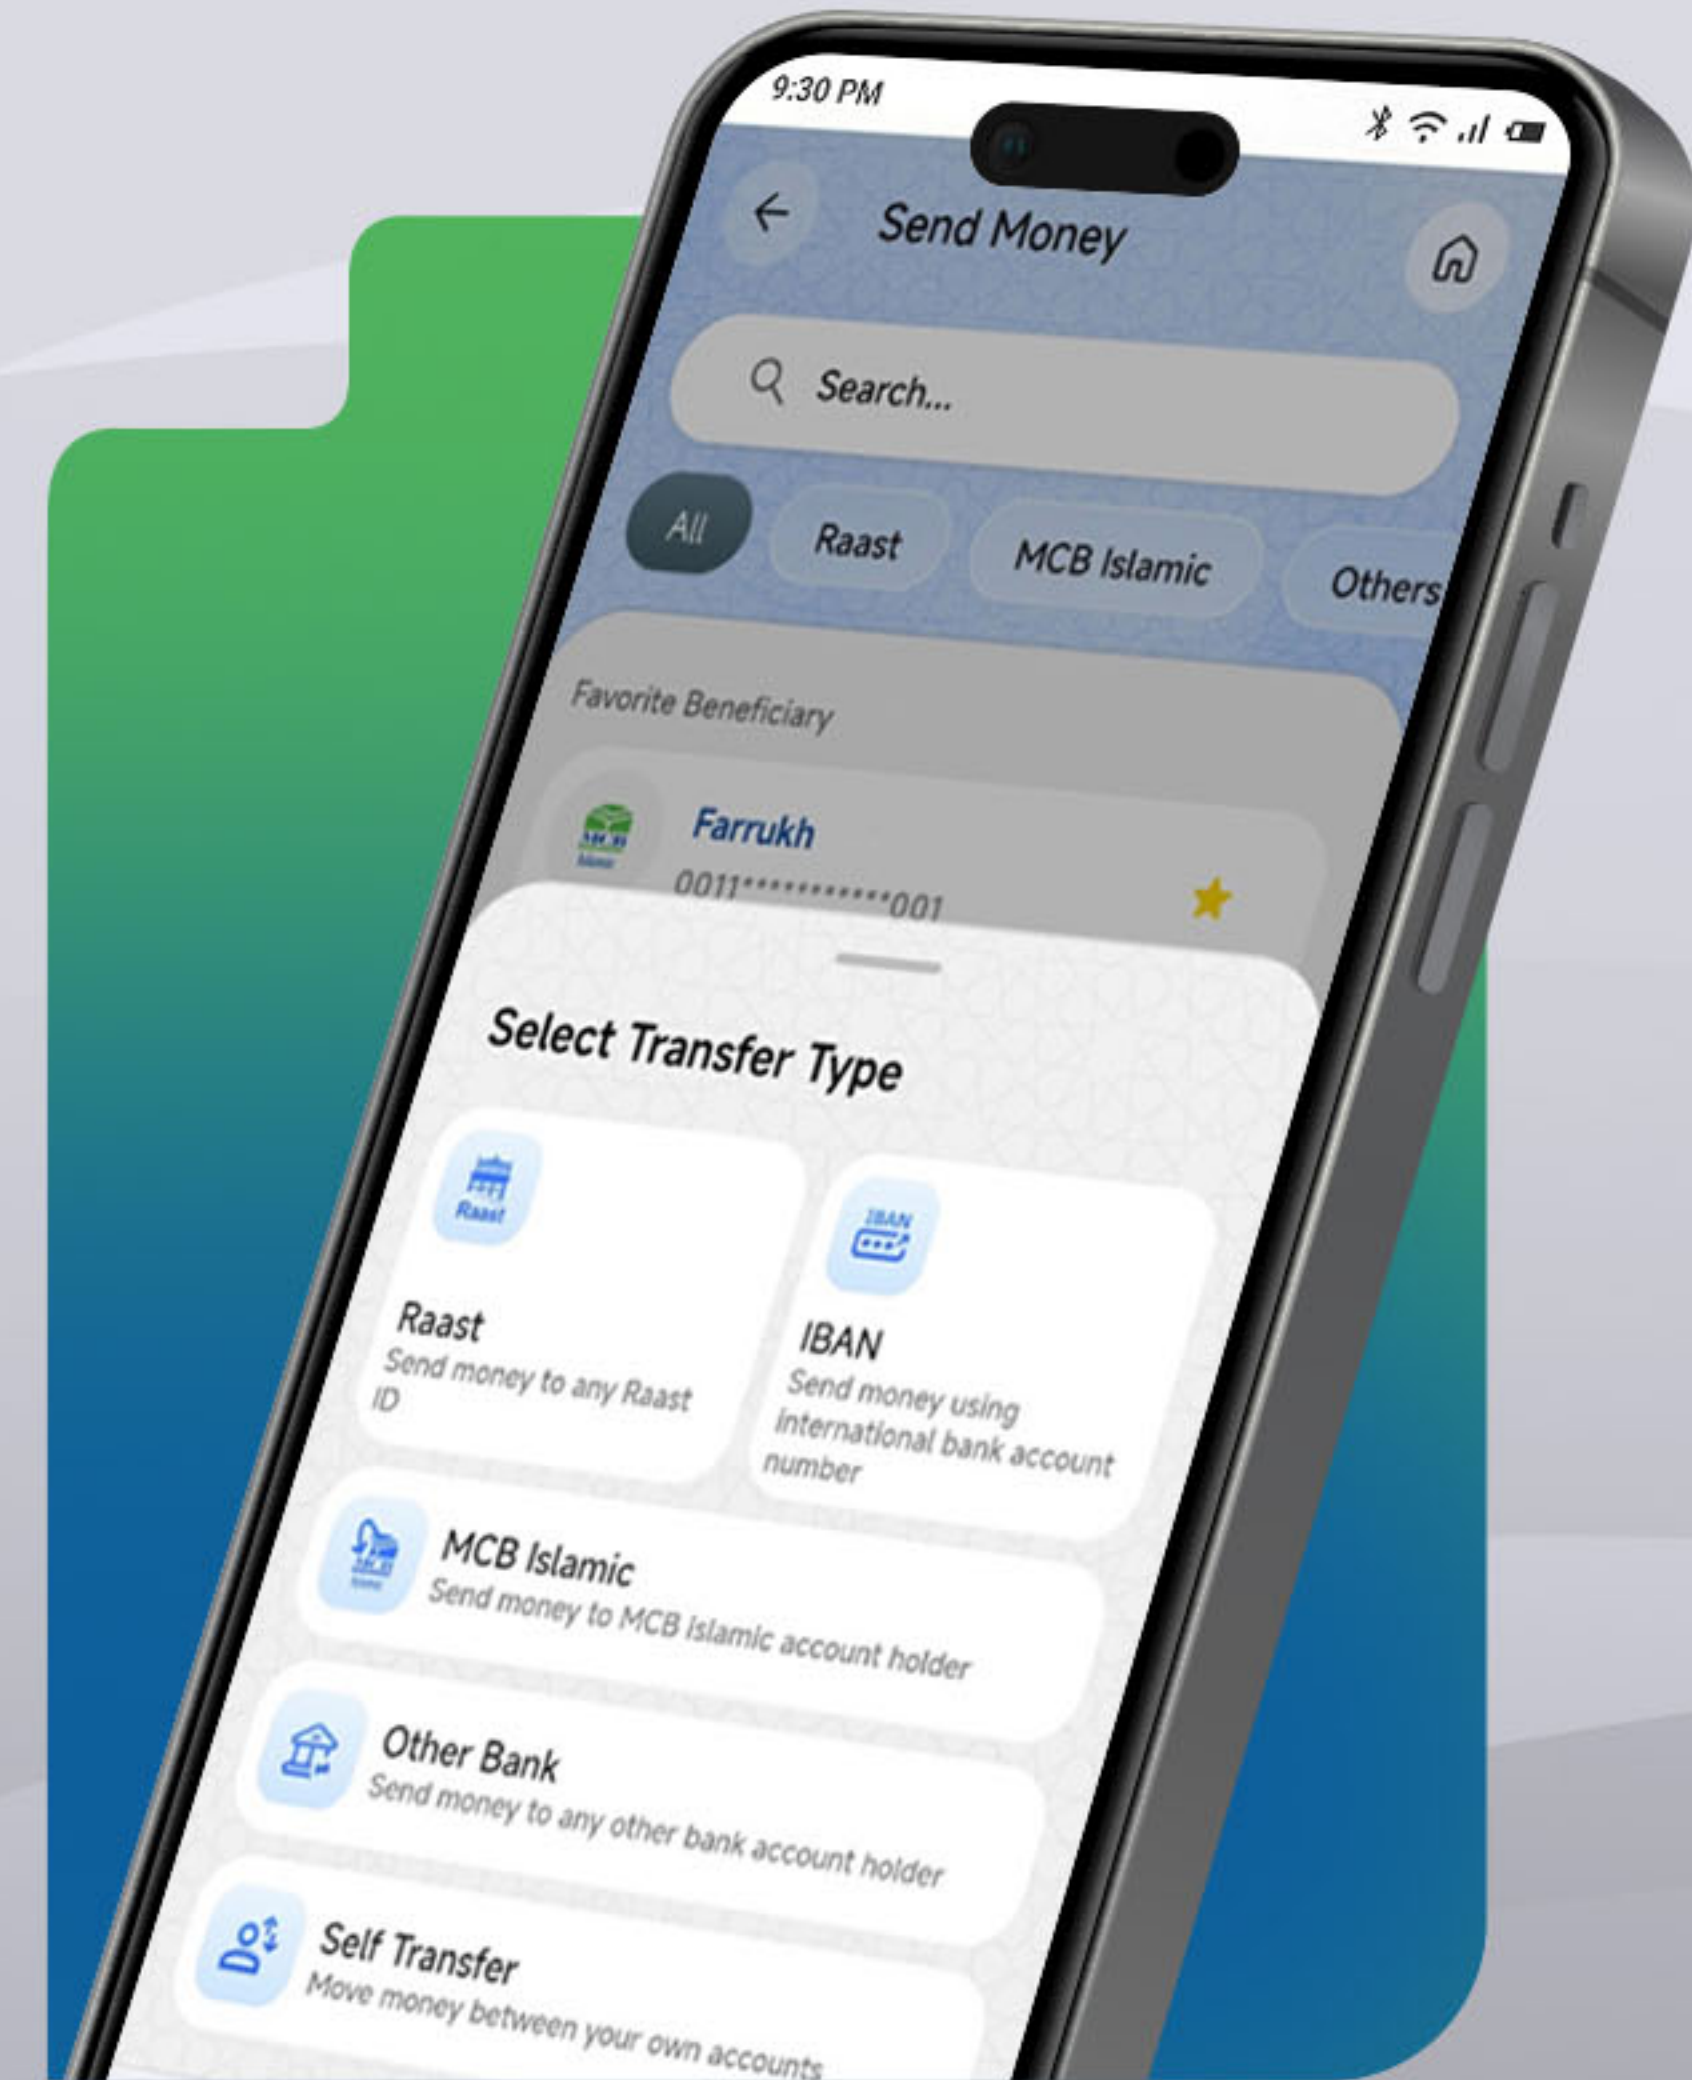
9:30 PM

Send Money

Search...

All

Raast

MCB Islamic

Others

Favorite Beneficiary

Farrukh

0011***********001

Select Transfer Type

Raast

Raast

Send money to any Raast ID

IBAN

IBAN

Send money using international bank account number

MCB Islamic

Send money to MCB Islamic account holder

Other Bank

Send money to any other bank account holder

Self Transfer

Move money between your own accounts